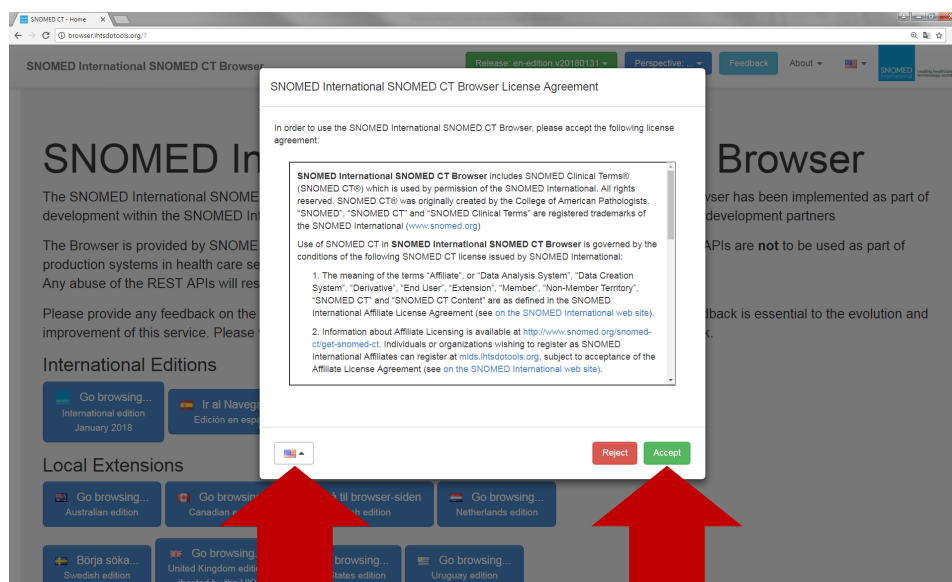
SNOMED CT - Home ×

browser.ihtsdotools.org/?

SNOMED International SNOMED CT Browser

Release: en-edition v20180131 ▾ Perspective: ... ▾ Feedback About ▾

SNOMED International

SNOMED In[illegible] Browser

The SNOMED International SNOME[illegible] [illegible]vser has been implemented as part of development within the SNOMED In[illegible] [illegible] development partners

The Browser is provided by SNOME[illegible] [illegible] APIs are **not** to be used as part of production systems in health care se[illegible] Any abuse of the REST APIs will res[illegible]

Please provide any feedback on the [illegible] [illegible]dback is essential to the evolution and improvement of this service. Please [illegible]

International Editions

Go browsing... International edition January 2018

Ir al Navega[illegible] Edición en esp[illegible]

Local Extensions

Go browsing... Australian edition

Go browsin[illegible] Canadian e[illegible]

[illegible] til browser-siden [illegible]sh edition

Go browsing... Netherlands edition

Börja söka... Swedish edition

Go browsing... United Kingdom editi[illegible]

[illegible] browsing... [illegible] States edition

Go browsing... Uruguay edition

SNOMED International SNOMED CT Browser License Agreement

In order to use the SNOMED International SNOMED CT Browser, please accept the following license agreement:

**SNOMED International SNOMED CT Browser** includes SNOMED Clinical Terms® (SNOMED CT®) which is used by permission of the SNOMED International. All rights reserved. SNOMED CT® was originally created by the College of American Pathologists. "SNOMED", "SNOMED CT" and "SNOMED Clinical Terms" are registered trademarks of the SNOMED International (www.snomed.org)

Use of SNOMED CT in **SNOMED International SNOMED CT Browser** is governed by the conditions of the following SNOMED CT license issued by SNOMED International:

1. The meaning of the terms "Affiliate", or "Data Analysis System", "Data Creation System", "Derivative", "End User", "Extension", "Member", "Non-Member Territory", "SNOMED CT" and "SNOMED CT Content" are as defined in the SNOMED International Affiliate License Agreement (see on the SNOMED International web site).

2. Information about Affiliate Licensing is available at http://www.snomed.org/snomed-ct/get-snomed-ct. Individuals or organizations wishing to register as SNOMED International Affiliates can register at mlds.ihtsdotools.org, subject to acceptance of the Affiliate License Agreement (see on the SNOMED International web site).

Reject Accept